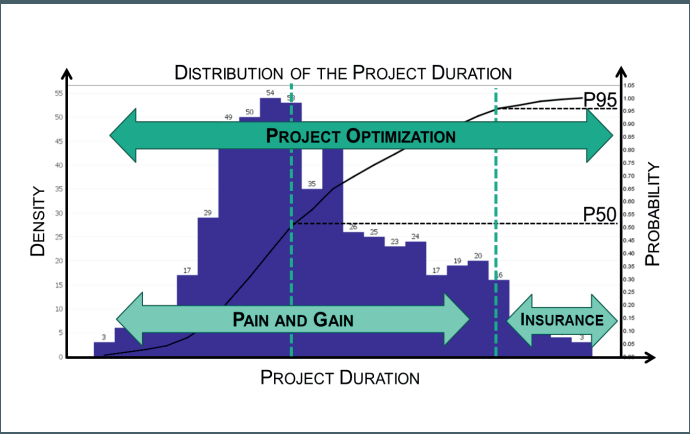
DISTRIBUTION OF THE PROJECT DURATION

DENSITY

PROBABILITY

55
50
45
40
35
30
25
20
15
10
5
0

1.05
1.00
0.95
0.90
0.85
0.80
0.75
0.70
0.65
0.60
0.55
0.50
0.45
0.40
0.35
0.30
0.25
0.20
0.15
0.10
0.05

3
17
29
49
50
54
53
35
26
25
23
24
17
19
20
16
3

P95

P50

PROJECT OPTIMIZATION

PAIN AND GAIN

INSURANCE

PROJECT DURATION